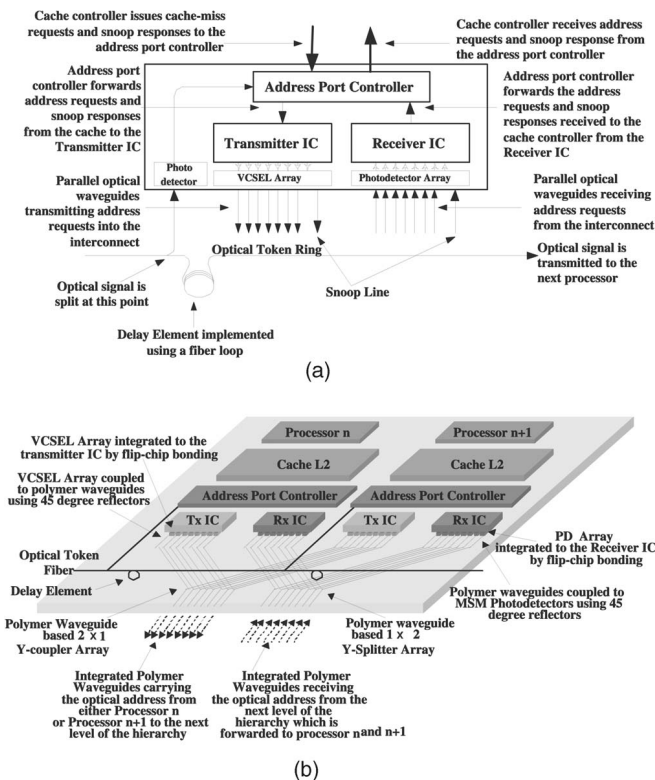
Cache controller issues cache-miss requests and snoop responses to the address port controller

Cache controller receives address requests and snoop response from the address port controller

Address port controller forwards address requests and snoop responses from the cache to the Transmitter IC

Address Port Controller

Address port controller forwards the address requests and snoop responses received to the cache controller from the Receiver IC

Transmitter IC

Receiver IC

Photo detector

VCSEL Array

Photodetector Array

Parallel optical waveguides transmitting address requests into the interconnect

Parallel optical waveguides receiving address requests from the interconnect

Optical Token Ring

Optical signal is transmitted to the next processor

Optical signal is split at this point

Snoop Line

Delay Element implemented using a fiber loop

(a)

Processor n

Processor n+1

VCSEL Array integrated to the transmitter IC by flip-chip bonding

Cache L2

Cache L2

VCSEL Array coupled to polymer waveguides using 45 degree reflectors

Address Port Controller

Address Port Controller

Tx IC

Rx IC

Tx IC

Rx IC

PD Array integrated to the Receiver IC by flip-chip bonding

Optical Token Fiber

Delay Element

Polymer waveguides coupled to MSM Photodetectors using 45 degree reflectors

Polymer Waveguide based 2 × 1 Y-coupler Array

Polymer waveguide based 1 × 2 Y-Splitter Array

Integrated Polymer Waveguides carrying the optical address from either Processor n or Processor n+1 to the next level of the hierarchy

Integrated Polymer Waveguides receiving the optical address from the next level of the hierarchy which is forwarded to processor n and n+1

(b)